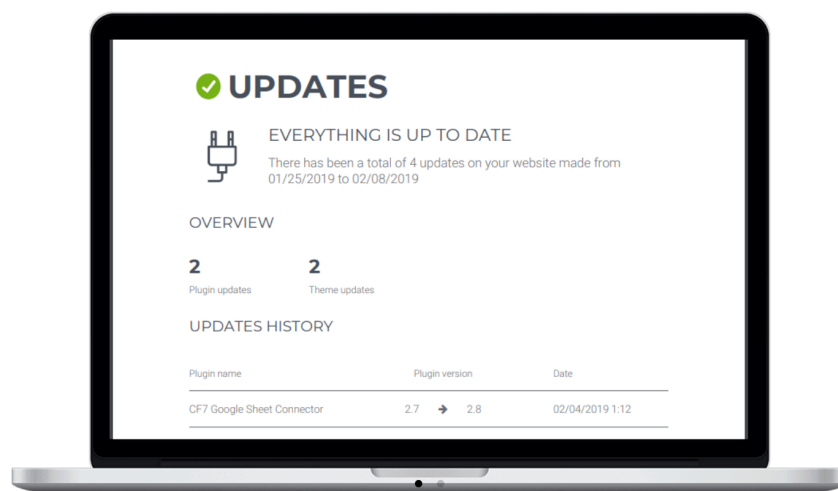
UPDATES

EVERYTHING IS UP TO DATE

There has been a total of 4 updates on your website made from 01/25/2019 to 02/08/2019

OVERVIEW

2
Plugin updates

2
Theme updates

UPDATES HISTORY

| Plugin name | Plugin version | Date |
|---|---|---|
| CF7 Google Sheet Connector | 2.7 → 2.8 | 02/04/2019 1:12 |